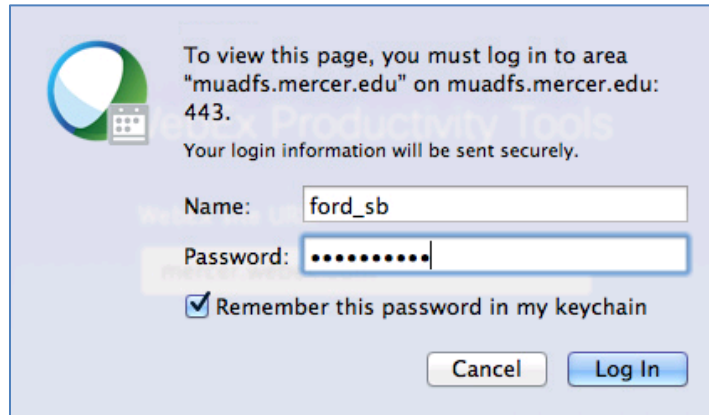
To view this page, you must log in to area "muadfs.mercer.edu" on muadfs.mercer.edu: 443.

Your login information will be sent securely.

WebEx Productivity Tools

Name: ford_sb

Password: ••••••••••

Remember this password in my keychain

Cancel

Log In